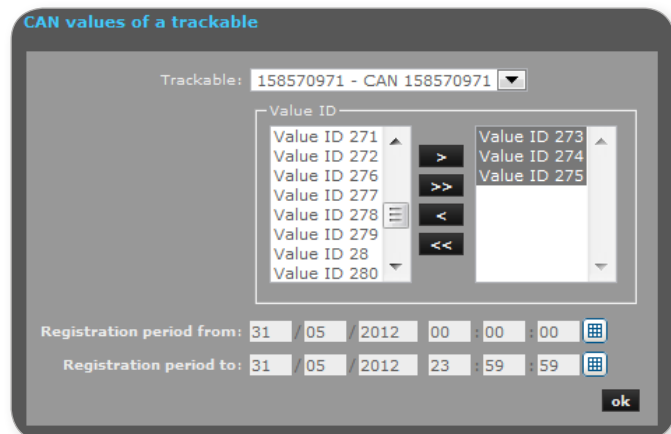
CAN values of a trackable

Trackable: 158570971 - CAN 158570971

Value ID

Value ID 271
Value ID 272
Value ID 276
Value ID 277
Value ID 278
Value ID 279
Value ID 28
Value ID 280

>
>>
<
<<

Value ID 273
Value ID 274
Value ID 275

Registration period from: 31 / 05 / 2012 00 : 00 : 00

Registration period to: 31 / 05 / 2012 23 : 59 : 59

ok